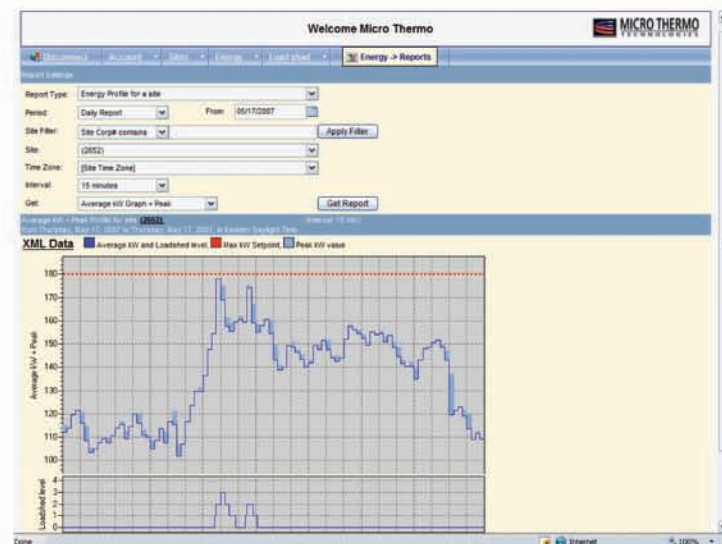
Welcome Micro Thermo

MICRO THERMO TECHNOLOGIES

Disconnect | Account | Sites | Energy | Load shed | Energy -> Reports

Report Settings

Report Type: Energy Profile for a site

Period: Daily Report | From: 05/17/2007

Site Filter: Site Corp# contains | Apply Filter

Site: (2052)

Time Zone: [Site Time Zone]

Interval: 15 minutes

Get: Average kW Graph + Peak | Get Report

Average kW + Peak Profile for site (2052) | Interval: 15 min
from Thursday, May 17, 2007 to Thursday, May 17, 2007 in Eastern Daylight Time

XML Data | Average kW and Loadshed level, | Max kW Setpoint, | Peak kW value

180
170
160
150
140
130
120
110
100

Average kW + Peak

4
3
2
1
0

Loadshed level

Done | Internet | 100%